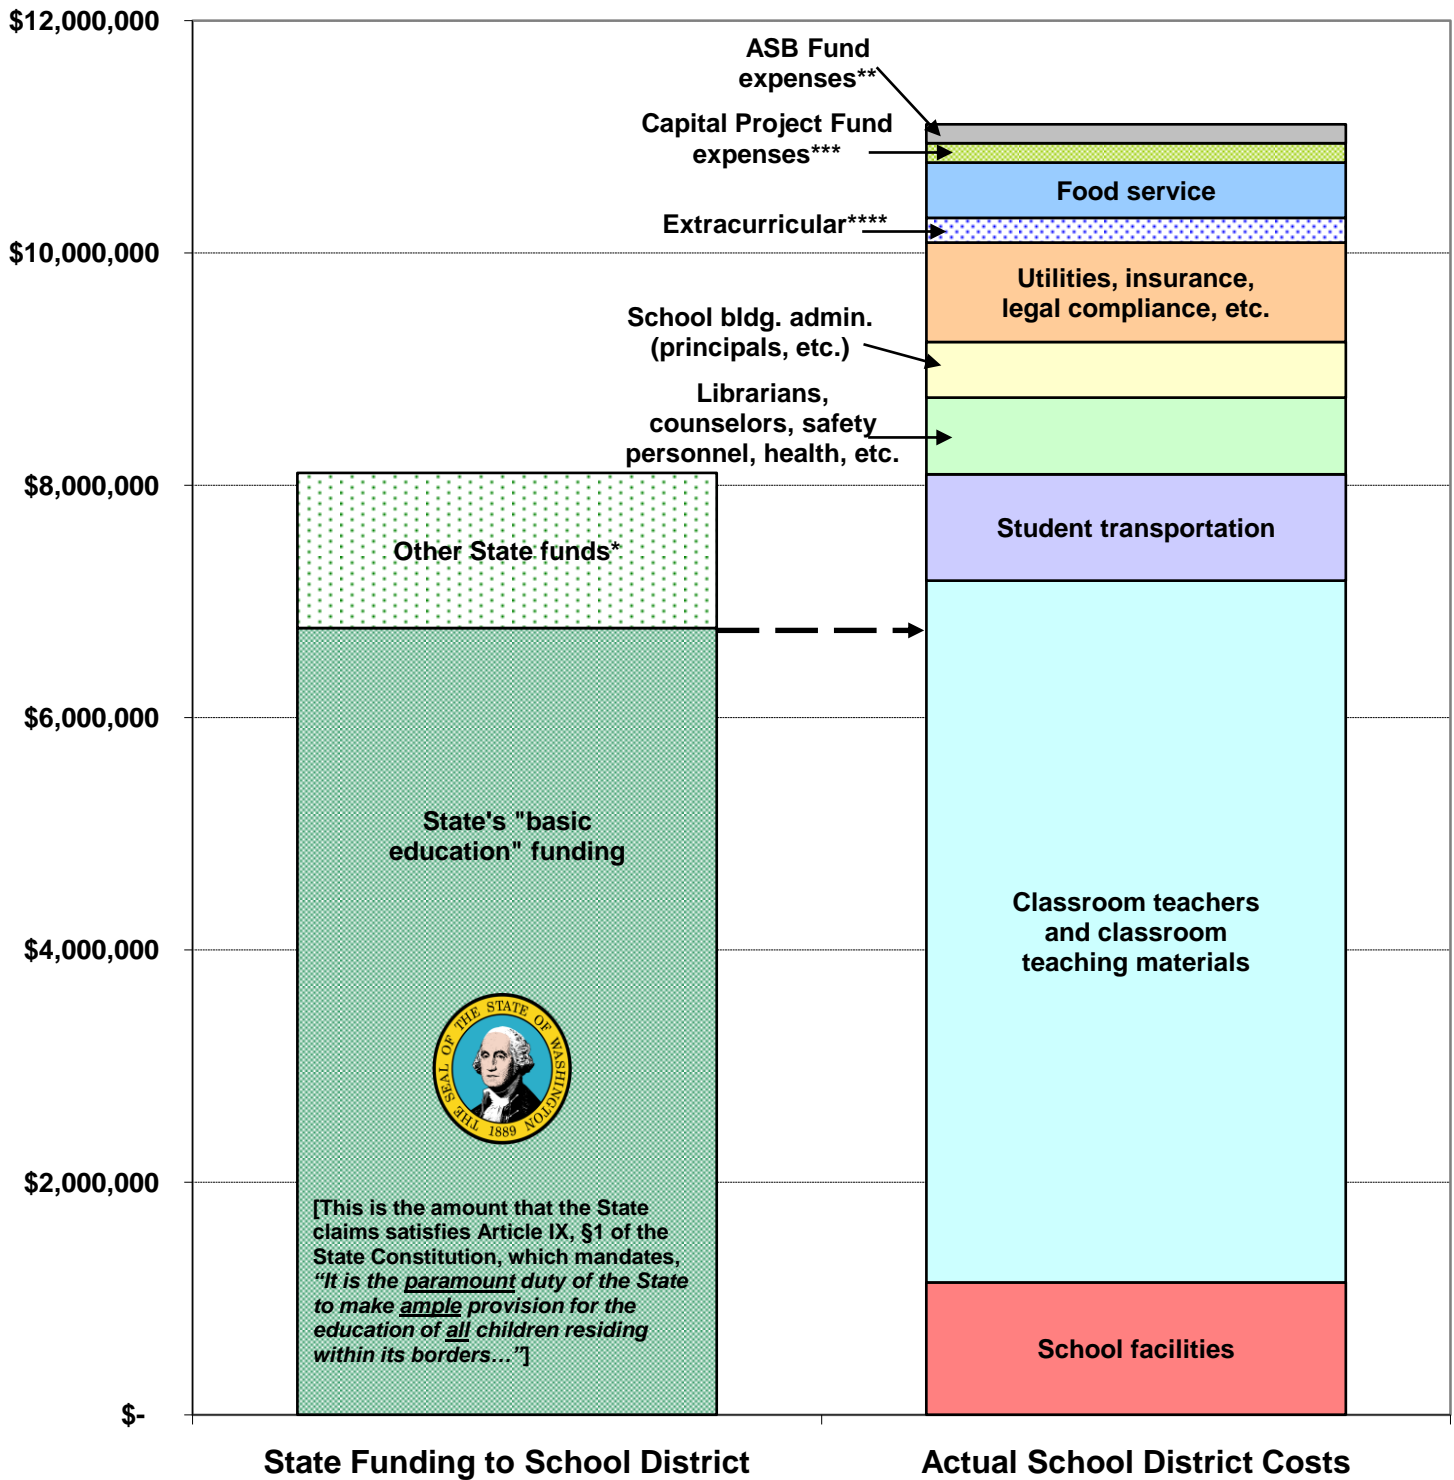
$12,000,000
$10,000,000
$8,000,000
$6,000,000
$4,000,000
$2,000,000
$-

ASB Fund expenses**

Capital Project Fund expenses***

Food service

Extracurricular****

Utilities, insurance, legal compliance, etc.

School bldg. admin. (principals, etc.)

Librarians, counselors, safety personnel, health, etc.

Student transportation

Other State funds*

State's "basic education" funding

THE SEAL OF THE STATE OF WASHINGTON 1889

[This is the amount that the State claims satisfies Article IX, §1 of the State Constitution, which mandates, *"It is the paramount duty of the State to make ample provision for the education of all children residing within its borders…"*]

Classroom teachers and classroom teaching materials

School facilities

State Funding to School District

Actual School District Costs